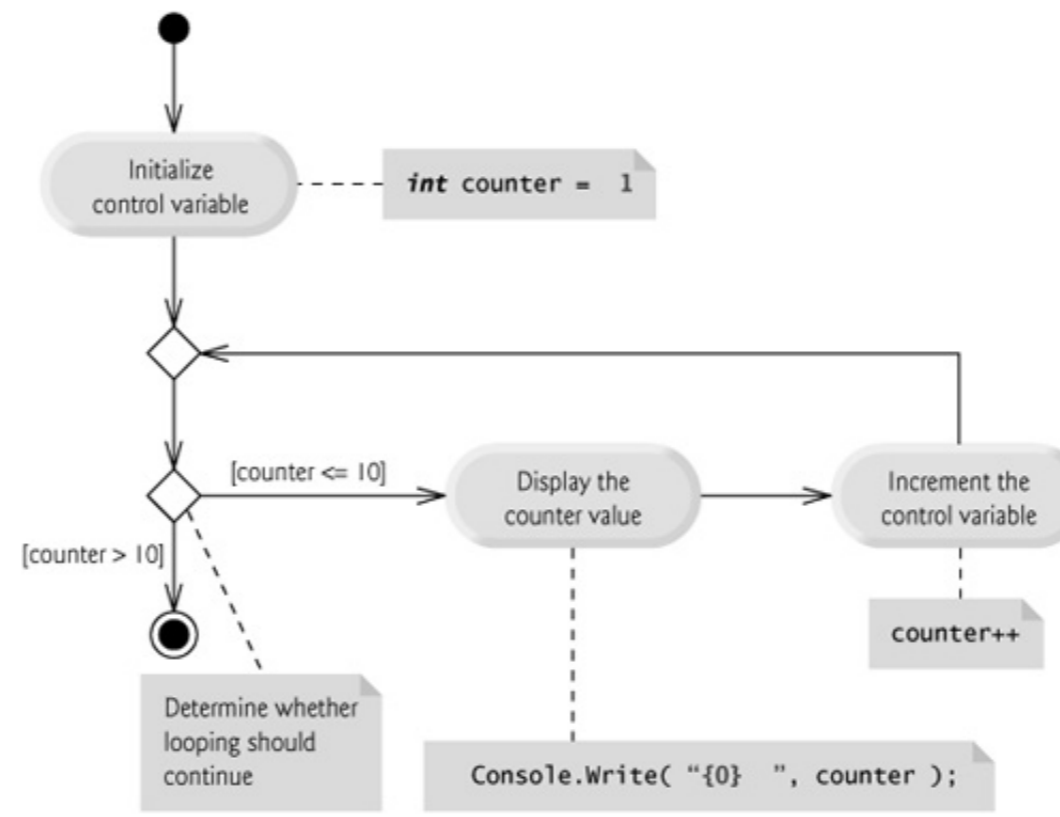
Initialize control variable

int counter = 1

[counter <= 10]

Display the counter value

Increment the control variable

[counter > 10]

counter++

Determine whether looping should continue

Console.Write( "{0} ", counter );